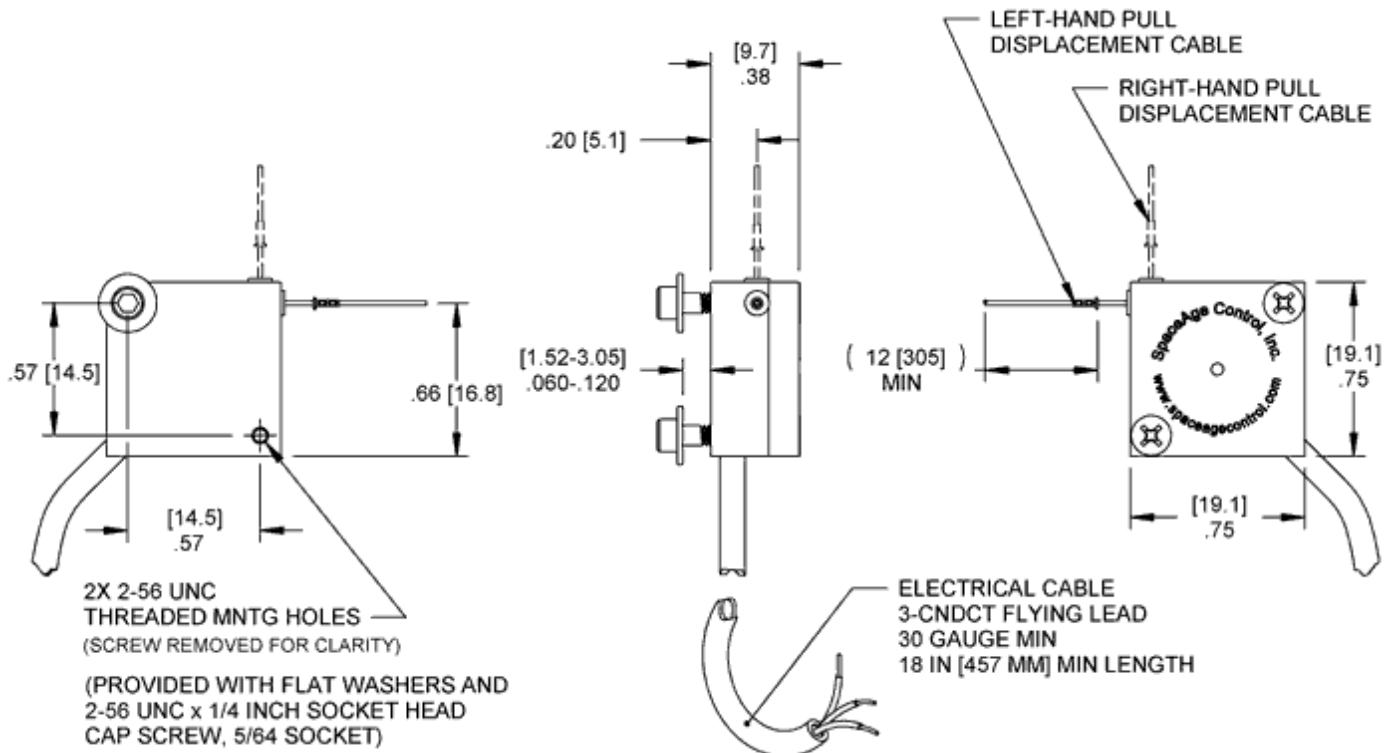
LEFT-HAND PULL
DISPLACEMENT CABLE

RIGHT-HAND PULL
DISPLACEMENT CABLE

[9.7]
.38

.20 [5.1]

.57 [14.5]

.66 [16.8]

[1.52-3.05]
.060-.120

( 12 [305] )
MIN

SpaceAge Control, Inc.
www.spaceagecontrol.com

[19.1]
.75

[14.5]
.57

[19.1]
.75

2X 2-56 UNC
THREADED MNTG HOLES
(SCREW REMOVED FOR CLARITY)

(PROVIDED WITH FLAT WASHERS AND
2-56 UNC x 1/4 INCH SOCKET HEAD
CAP SCREW, 5/64 SOCKET)

ELECTRICAL CABLE
3-CNDCT FLYING LEAD
30 GAUGE MIN
18 IN [457 MM] MIN LENGTH